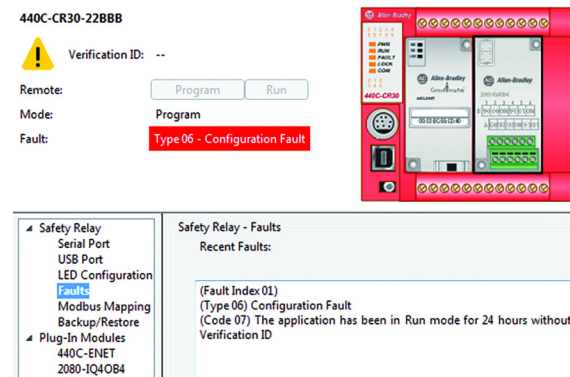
440C-CR30-22BBB

Verification ID: --

Remote: Program Run

Mode: Program

Fault: Type 06 - Configuration Fault

Allen-Bradley

PWR
RUN
FAULT
LOCK
COM

440C-CR30

Allen-Bradley
GuardmasterⓇ

Allen-Bradley
2080-IQ4OB4

Safety Relay
Serial Port
USB Port
LED Configuration
Faults
Modbus Mapping
Backup/Restore
Plug-In Modules
440C-ENET
2080-IQ4OB4

Safety Relay - Faults

Recent Faults:

(Fault Index 01)
(Type 06) Configuration Fault
(Code 07) The application has been in Run mode for 24 hours without
Verification ID